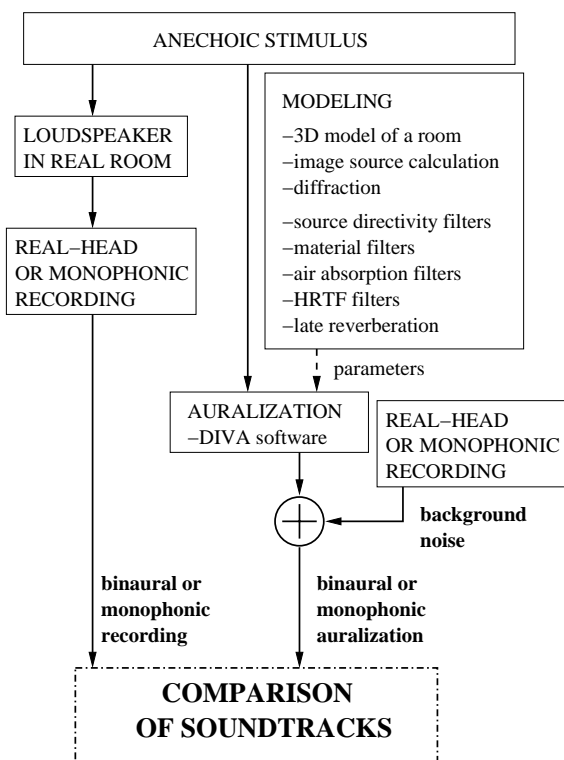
ANECHOIC STIMULUS

LOUDSPEAKER IN REAL ROOM

REAL–HEAD OR MONOPHONIC RECORDING

MODELING
–3D model of a room
–image source calculation
–diffraction
–source directivity filters
–material filters
–air absorption filters
–HRTF filters
–late reverberation

parameters

AURALIZATION
–DIVA software

REAL–HEAD OR MONOPHONIC RECORDING

background noise

binaural or monophonic recording

binaural or monophonic auralization

COMPARISON OF SOUNDTRACKS